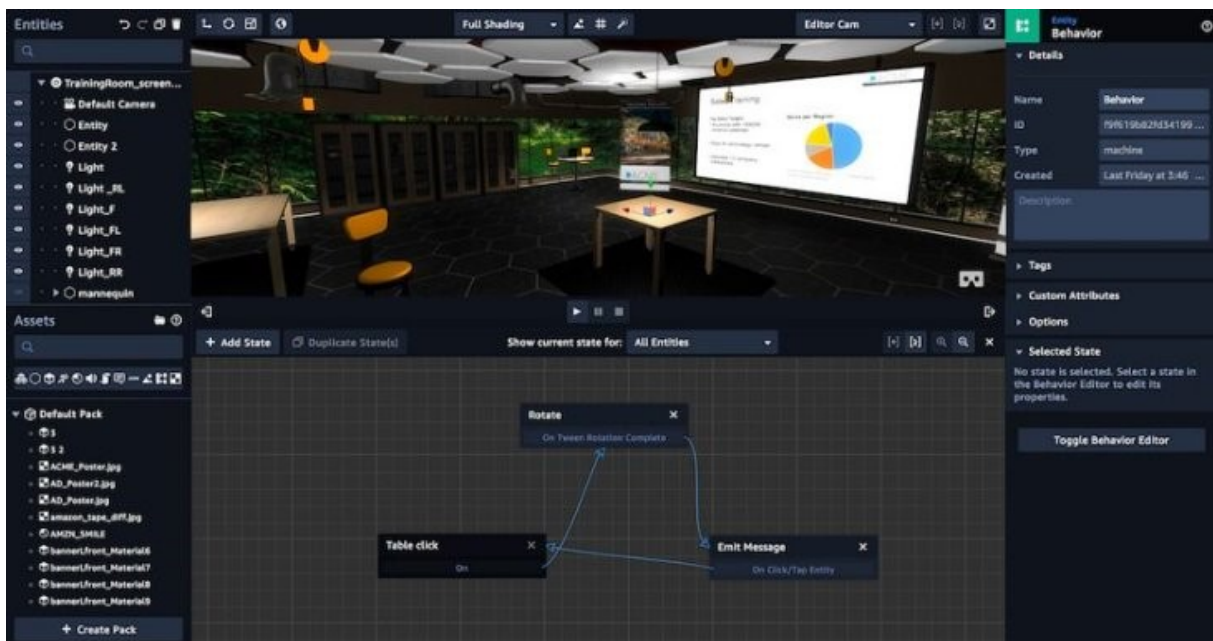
Entities

TrainingRoom_screen...
Default Camera
Entity
Entity 2
Light
Light_RL
Light_F
Light_FL
Light_FR
Light_RR
mannequin

Assets

Default Pack
3
3 2
ACME_Poster.jpg
AD_Poster2.jpg
AD_Poster.jpg
amazon_tape_diff.jpg
AMZN_SMILE
bannerLfront_Material6
bannerLfront_Material7
bannerLfront_Material8
bannerLfront_Material9

+ Create Pack

Full Shading

Editor Cam

+ Add State
Duplicate State(s)
Show current state for: All Entities

Rotate
On Tween Rotation Complete

Table click
On

Emit Message
On Click/Tap Entity

Entity
Behavior

Details
Name Behavior
ID f9f619b82fd34199 ...
Type machine
Created Last Friday at 3:46 ...
Description

Tags
Custom Attributes
Options
Selected State
No state is selected. Select a state in the Behavior Editor to edit its properties.

Toggle Behavior Editor